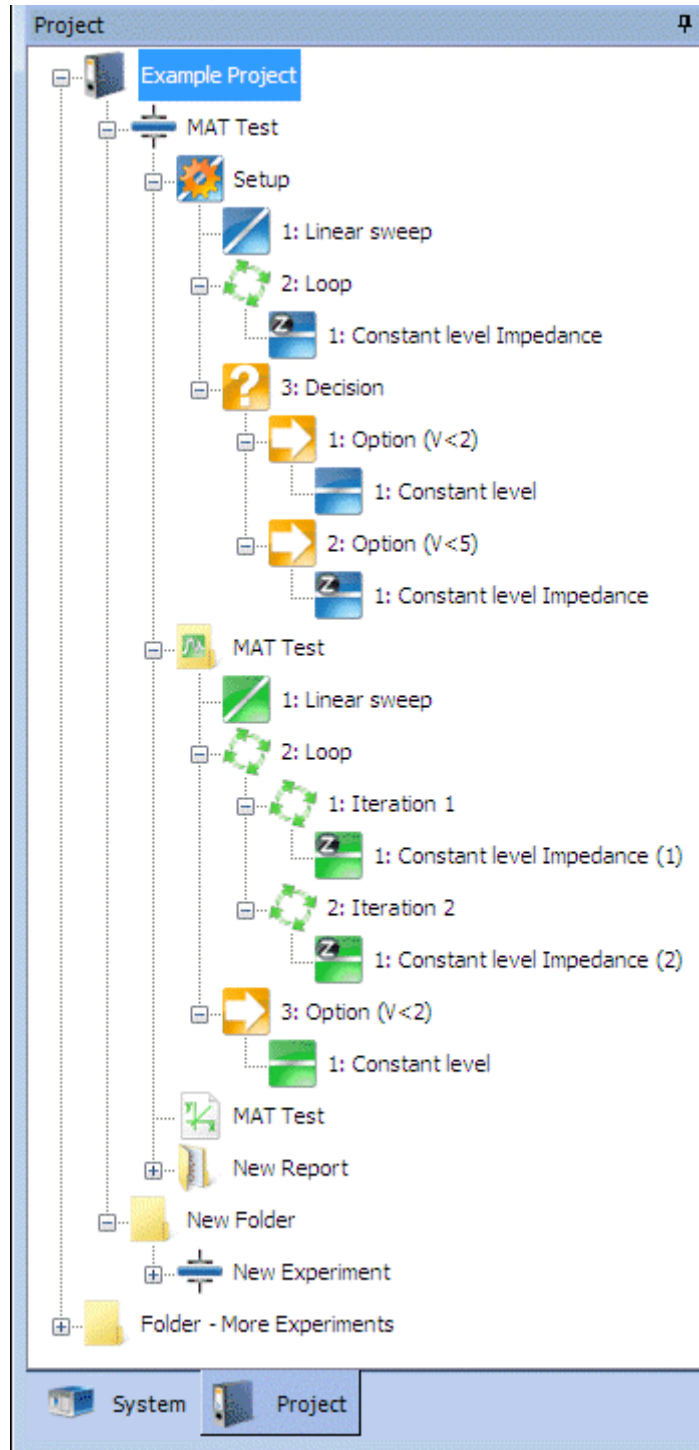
Project

Example Project
MAT Test
Setup
1: Linear sweep
2: Loop
1: Constant level Impedance
3: Decision
1: Option (V<2)
1: Constant level
2: Option (V<5)
1: Constant level Impedance
MAT Test
1: Linear sweep
2: Loop
1: Iteration 1
1: Constant level Impedance (1)
2: Iteration 2
1: Constant level Impedance (2)
3: Option (V<2)
1: Constant level
MAT Test
New Report
New Folder
New Experiment
Folder - More Experiments

System
Project